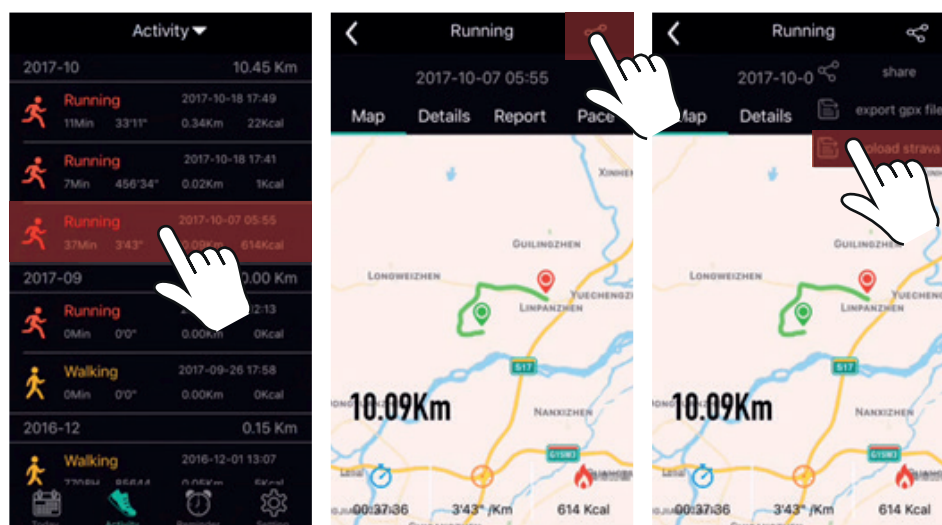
Activity

2017-10 10.45 Km

Running 2017-10-18 17:49
11Min 33'11" 0.34Km 22Kcal

Running 2017-10-18 17:41
7Min 456'34" 0.02Km 1Kcal

Running 2017-10-07 05:55
37Min 3'43" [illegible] 614Kcal

2017-09 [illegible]0.00 Km

Running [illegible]2:13
0Min 0'0" 0.00Km 0Kcal

Walking 2017-09-26 17:58
0Min 0'0" 0.00Km 0Kcal

2016-12 0.15 Km

Walking 2016-12-01 13:07
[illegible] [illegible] 5Kcal

Today Activity Reminder Setting

Running

2017-10-07 05:55

Map Details Report Pace

XINHE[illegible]
GUILINGZHEN
LONGWEIZHEN
YUECHENGZ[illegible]
LINPANZHEN
S17
NANXIZHEN
G15W3
10.09Km
00:37:36 3'43" /Km 614 Kcal

Running

2017-10-0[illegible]

share
export gpx file
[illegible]pload strava

Map Details

GUILINGZHEN
LONGWEIZHEN
YUECHENG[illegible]
LINPANZHEN
S17
NANXIZHEN
G15W3
10.09Km
00:37:36 3'43" /Km 614 Kcal